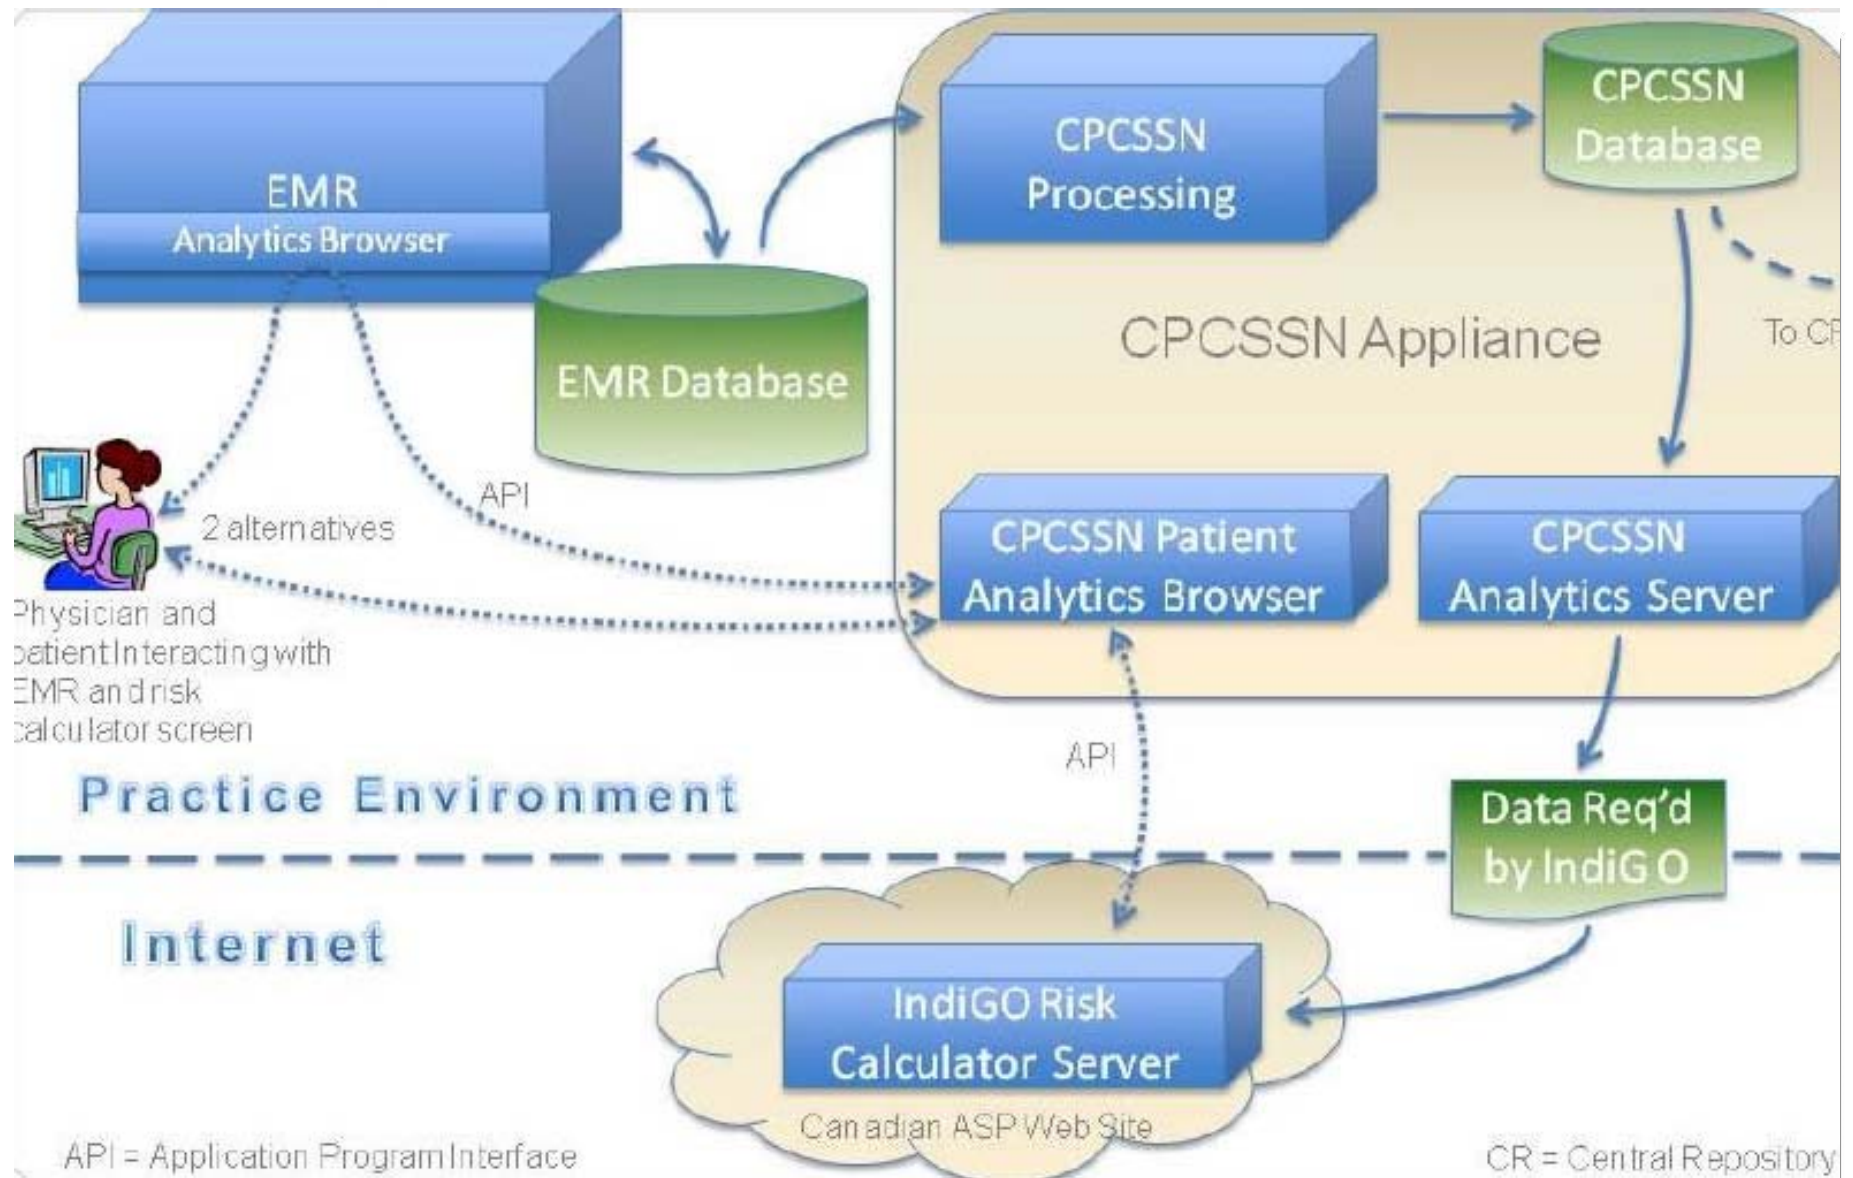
EMR
Analytics Browser

EMR Database

CPCSSN Processing

CPCSSN Database

CPCSSN Appliance

To C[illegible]

2 alternatives

API

Physician and patient Interacting with EMR and risk calculator screen

CPCSSN Patient Analytics Browser

CPCSSN Analytics Server

API

Practice Environment

Data Req'd by IndiGO

Internet

IndiGO Risk Calculator Server

Canadian ASP Web Site

API = Application Program Interface

CR = Central Repository